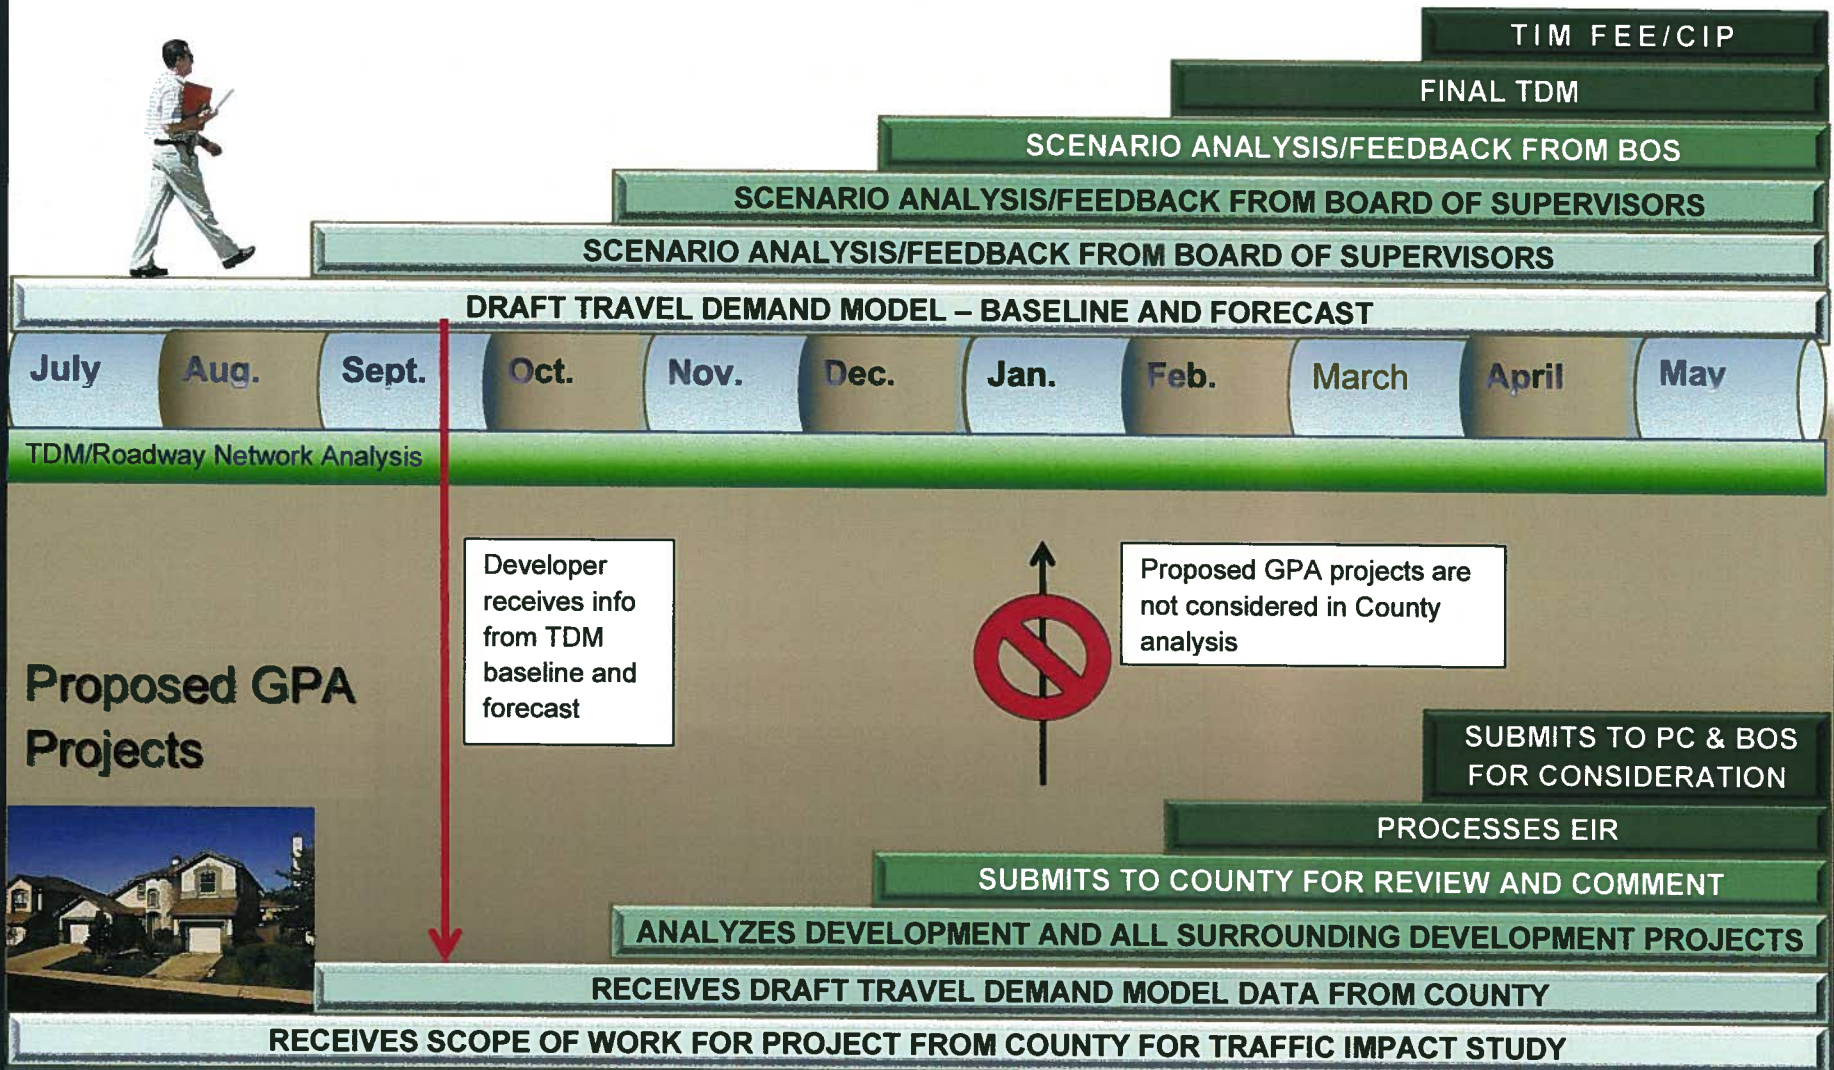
TIM FEE/CIP

FINAL TDM

SCENARIO ANALYSIS/FEEDBACK FROM BOS

SCENARIO ANALYSIS/FEEDBACK FROM BOARD OF SUPERVISORS

SCENARIO ANALYSIS/FEEDBACK FROM BOARD OF SUPERVISORS

DRAFT TRAVEL DEMAND MODEL – BASELINE AND FORECAST

July Aug. Sept. Oct. Nov. Dec. Jan. Feb. March April May

TDM/Roadway Network Analysis

Developer receives info from TDM baseline and forecast

Proposed GPA projects are not considered in County analysis

Proposed GPA Projects

SUBMITS TO PC & BOS FOR CONSIDERATION

PROCESSES EIR

SUBMITS TO COUNTY FOR REVIEW AND COMMENT

ANALYZES DEVELOPMENT AND ALL SURROUNDING DEVELOPMENT PROJECTS

RECEIVES DRAFT TRAVEL DEMAND MODEL DATA FROM COUNTY

RECEIVES SCOPE OF WORK FOR PROJECT FROM COUNTY FOR TRAFFIC IMPACT STUDY